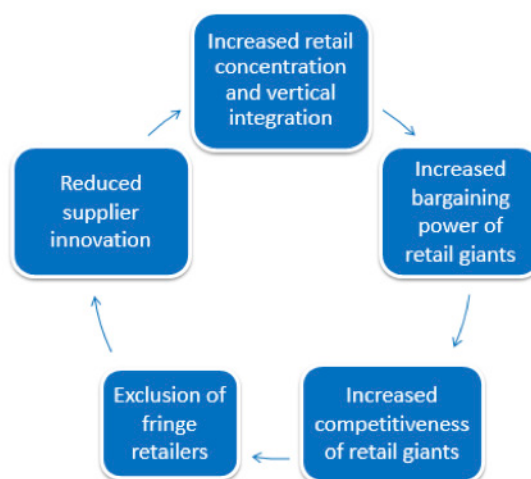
Increased retail concentration and vertical integration

Increased bargaining power of retail giants

Increased competitiveness of retail giants

Exclusion of fringe retailers

Reduced supplier innovation